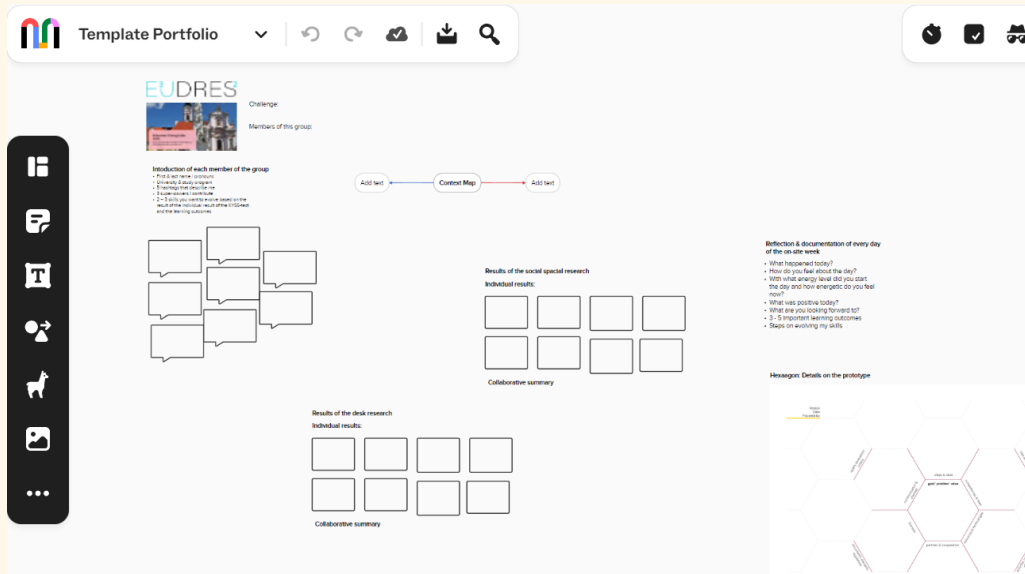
Template Portfolio

EUDRES

Challenge:

Members of this group:

Intoduction of each member of the group
• First & last name / pronouns
• University & study program
• 5 hashtags that describe me
• 3 superpowers I contribute
• 2 – 3 skills you want to evolve based on the result of the individual result of the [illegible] and the learning outcomes

Add text

Context Map

Add text

Results of the social spacial research

Individual results:

Collaborative summary

Results of the desk research

Individual results:

Collaborative summary

Reflection & documentation of every day of the on-site week
• What happened today?
• How do you feel about the day?
• With what energy level did you start the day and how energetic do you feel now?
• What was positive today?
• What are you looking forward to?
• 3 – 5 important learning outcomes
• Steps on evolving my skills

Hexagon: Details on the prototype

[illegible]